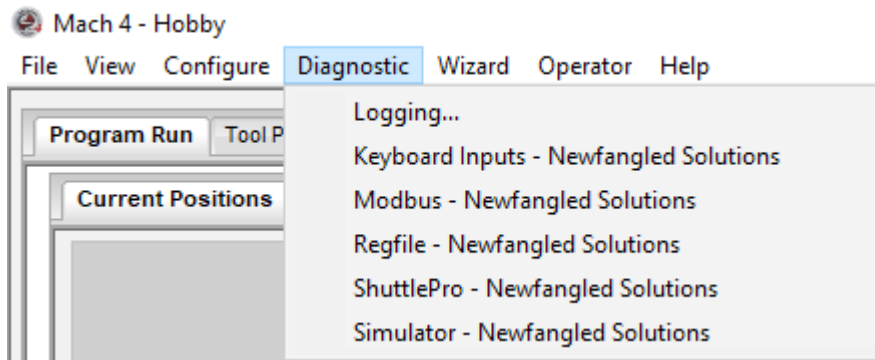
Mach 4 - Hobby

File View Configure Diagnostic Wizard Operator Help

Program Run Tool P

Current Positions

Logging...
Keyboard Inputs - Newfangled Solutions
Modbus - Newfangled Solutions
Regfile - Newfangled Solutions
ShuttlePro - Newfangled Solutions
Simulator - Newfangled Solutions